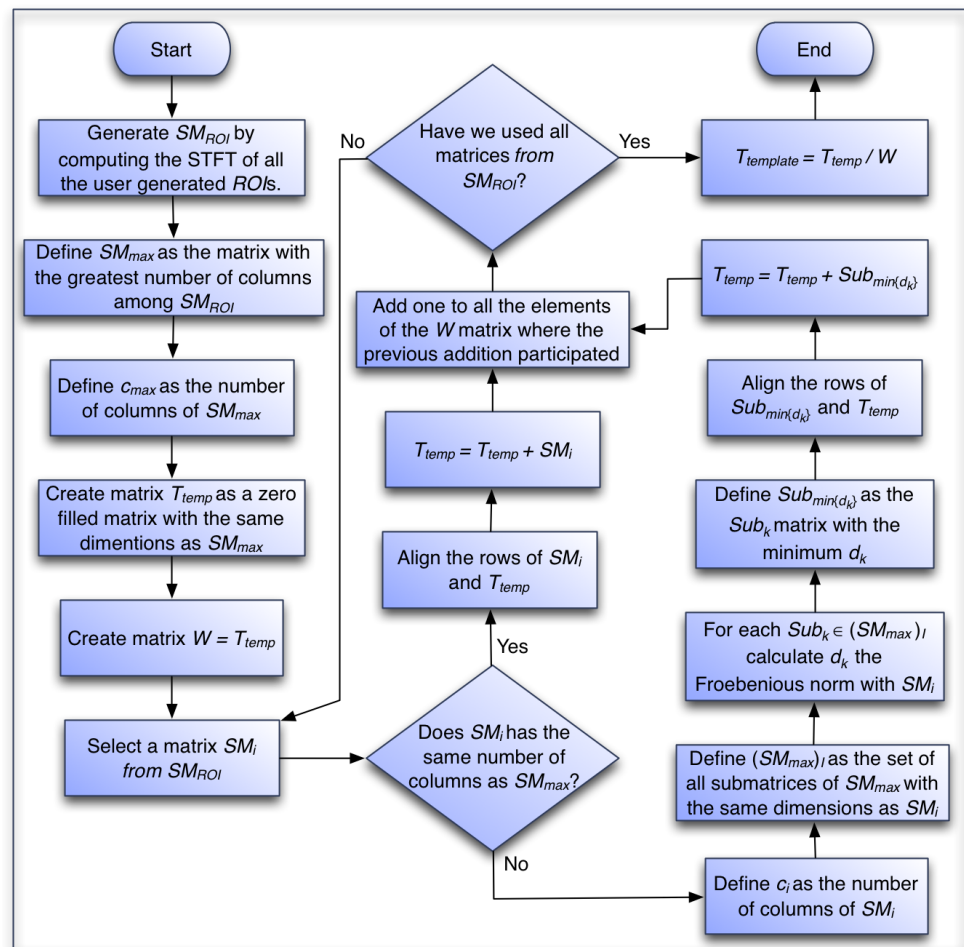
Start

Generate $SM_{ROI}$ by computing the STFT of all the user generated $ROI$s.

Define $SM_{max}$ as the matrix with the greatest number of columns among $SM_{ROI}$

Define $c_{max}$ as the number of columns of $SM_{max}$

Create matrix $T_{temp}$ as a zero filled matrix with the same dimentions as $SM_{max}$

Create matrix $W = T_{temp}$

Select a matrix $SM_i$ from $SM_{ROI}$

Does $SM_i$ has the same number of columns as $SM_{max}$?

Yes

No

Align the rows of $SM_i$ and $T_{temp}$

$T_{temp} = T_{temp} + SM_i$

Add one to all the elements of the $W$ matrix where the previous addition participated

Have we used all matrices from $SM_{ROI}$?

No

Yes

$T_{template} = T_{temp} / W$

End

Define $c_i$ as the number of columns of $SM_i$

Define $(SM_{max})_I$ as the set of all submatrices of $SM_{max}$ with the same dimensions as $SM_i$

For each $Sub_k \in (SM_{max})_I$ calculate $d_k$ the Froebenious norm with $SM_i$

Define $Sub_{min\{d_k\}}$ as the $Sub_k$ matrix with the minimum $d_k$

Align the rows of $Sub_{min\{d_k\}}$ and $T_{temp}$

$T_{temp} = T_{temp} + Sub_{min\{d_k\}}$